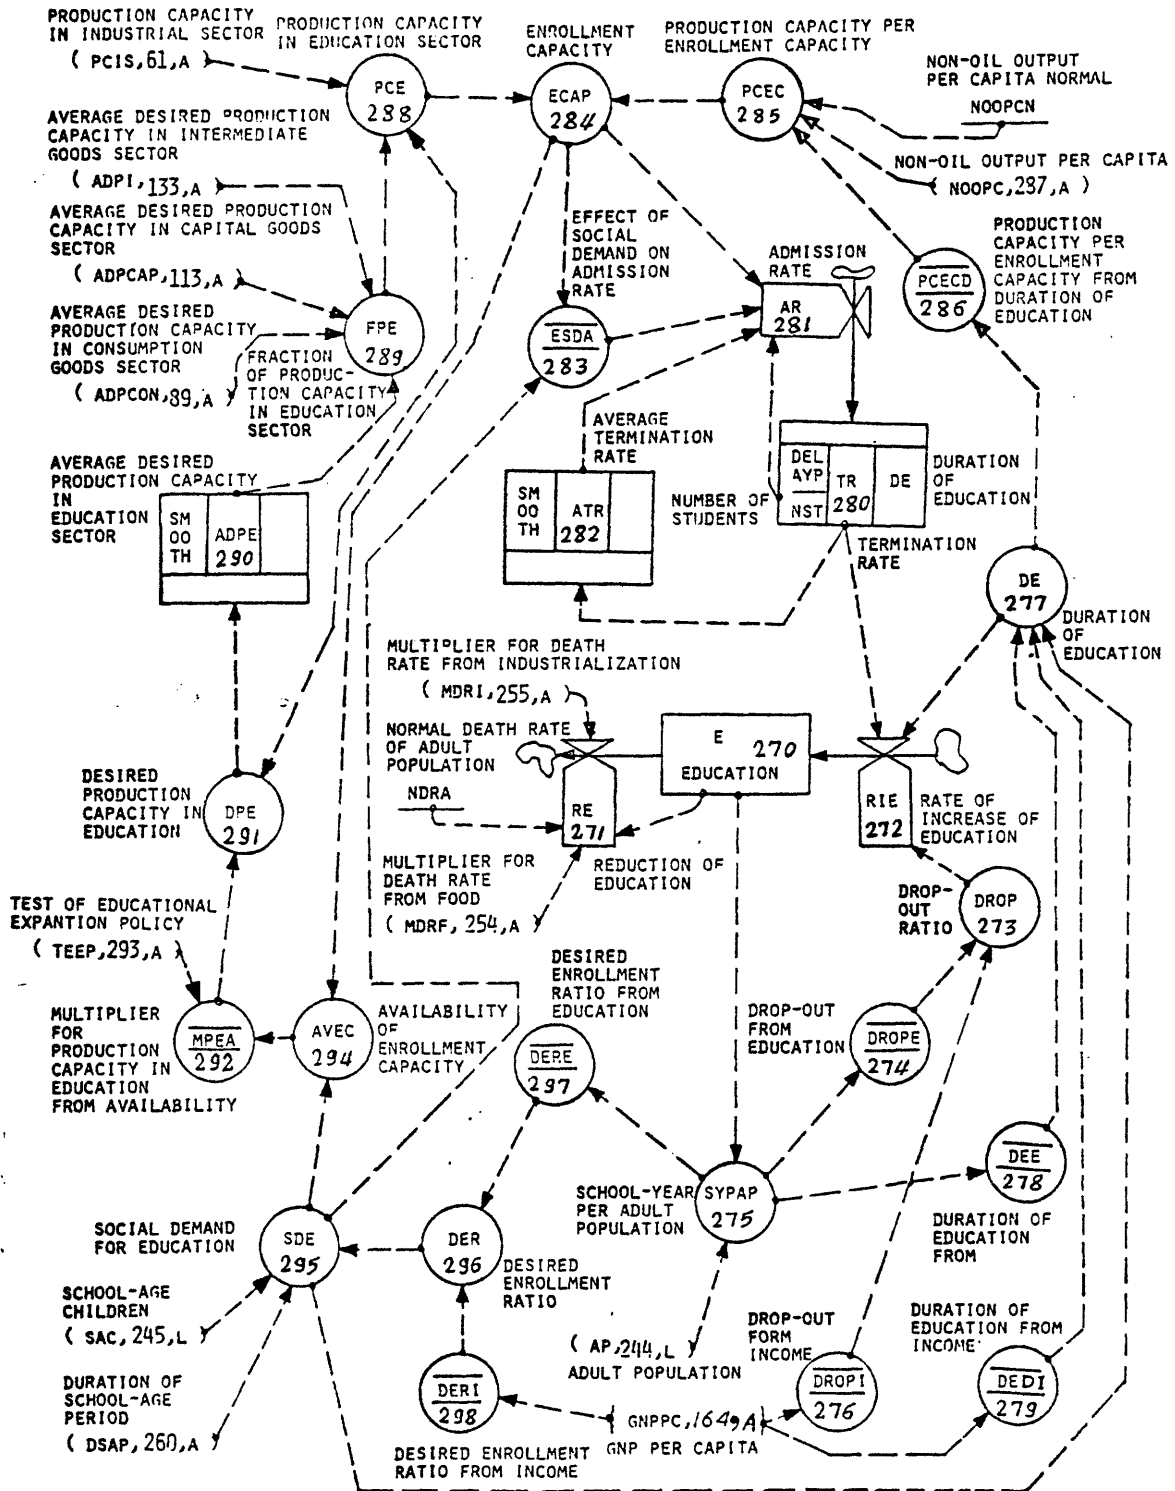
PRODUCTION CAPACITY IN INDUSTRIAL SECTOR
PRODUCTION CAPACITY IN EDUCATION SECTOR
ENROLLMENT CAPACITY
PRODUCTION CAPACITY PER ENROLLMENT CAPACITY
NON-OIL OUTPUT PER CAPITA NORMAL
NOOPCN
( PCIS, 61, A )
PCE 288
ECAP 284
PCEC 285
AVERAGE DESIRED PRODUCTION CAPACITY IN INTERMEDIATE GOODS SECTOR
NON-OIL OUTPUT PER CAPITA
( NOOPC, 237, A )
( ADPI, 133, A )
AVERAGE DESIRED PRODUCTION CAPACITY IN CAPITAL GOODS SECTOR
EFFECT OF SOCIAL DEMAND ON ADMISSION RATE
ADMISSION RATE
PRODUCTION CAPACITY PER ENROLLMENT CAPACITY FROM DURATION OF EDUCATION
( ADPCAP, 113, A )
AR 281
PCECD 286
AVERAGE DESIRED PRODUCTION CAPACITY IN CONSUMPTION GOODS SECTOR
FPE 289
ESDA 283
FRACTION OF PRODUCTION CAPACITY IN EDUCATION SECTOR
( ADPCON, 89, A )
AVERAGE TERMINATION RATE
AVERAGE DESIRED PRODUCTION CAPACITY IN EDUCATION SECTOR
DEL AYP
TR 280
DE
NST
DURATION OF EDUCATION
SM OO TH
ADPE 290
SM OO TH
ATR 282
NUMBER OF STUDENTS
TERMINATION RATE
DE 277
DURATION OF EDUCATION
MULTIPLIER FOR DEATH RATE FROM INDUSTRIALIZATION
( MDRI, 255, A )
NORMAL DEATH RATE OF ADULT POPULATION
E 270
EDUCATION
NDRA
RE 271
RIE 272
RATE OF INCREASE OF EDUCATION
DESIRED PRODUCTION CAPACITY IN EDUCATION
DPE 291
MULTIPLIER FOR DEATH RATE FROM FOOD
REDUCTION OF EDUCATION
( MDRF, 254, A )
DROP-OUT RATIO
DROP 273
TEST OF EDUCATIONAL EXPANTION POLICY
( TEEP, 293, A )
DESIRED ENROLLMENT RATIO FROM EDUCATION
MULTIPLIER FOR PRODUCTION CAPACITY IN EDUCATION FROM AVAILABILITY
MPEA 292
AVEC 294
AVAILABILITY OF ENROLLMENT CAPACITY
DERE 297
DROP-OUT FROM EDUCATION
DROPE 274
DEE 278
SCHOOL-YEAR PER ADULT POPULATION
SYPAP 275
DURATION OF EDUCATION FROM
SOCIAL DEMAND FOR EDUCATION
SDE 295
DER 296
DESIRED ENROLLMENT RATIO
SCHOOL-AGE CHILDREN
( SAC, 245, L )
( AP, 244, L )
ADULT POPULATION
DROP-OUT FORM INCOME
DURATION OF EDUCATION FROM INCOME
DURATION OF SCHOOL-AGE PERIOD
( DSAP, 260, A )
DERI 298
GNPPC, 164, A
DROPI 276
DEDI 279
DESIRED ENROLLMENT RATIO FROM INCOME
GNP PER CAPITA